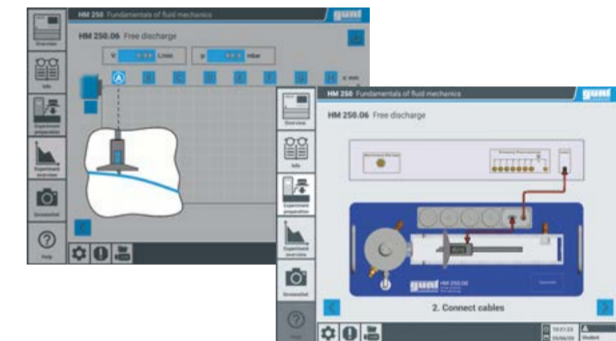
HM 250 Fundamentals of fluid mechanics
gunt
HM 250.06 Free discharge
Overview
Info
Experiment preparation
Experiment overview
Screenshot
Help
V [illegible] L/min
p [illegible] mbar
A B C D E F G H x mm

HM 250 Fundamentals of fluid mechanics
gunt
HM 250.06 Free discharge
Overview
Info
Experiment preparation
Experiment overview
Screenshot
gunt
HM 250.06
2. Connect cables
Student